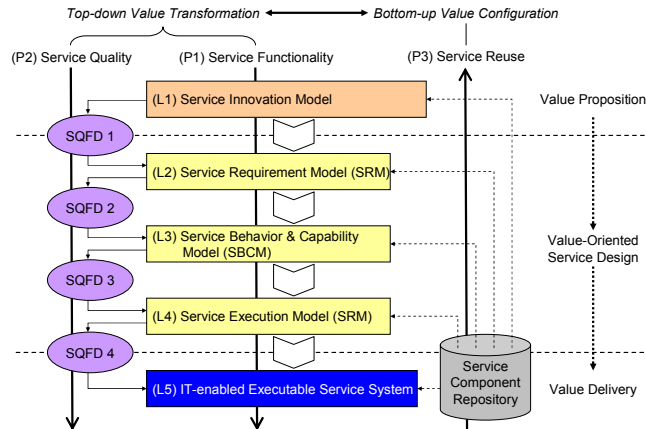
Top-down Value Transformation ⟷ Bottom-up Value Configuration

(P2) Service Quality

(P1) Service Functionality

(P3) Service Reuse

(L1) Service Innovation Model

Value Proposition

SQFD 1

(L2) Service Requirement Model (SRM)

SQFD 2

(L3) Service Behavior & Capability Model (SBCM)

Value-Oriented Service Design

SQFD 3

(L4) Service Execution Model (SRM)

SQFD 4

Service Component Repository

(L5) IT-enabled Executable Service System

Value Delivery